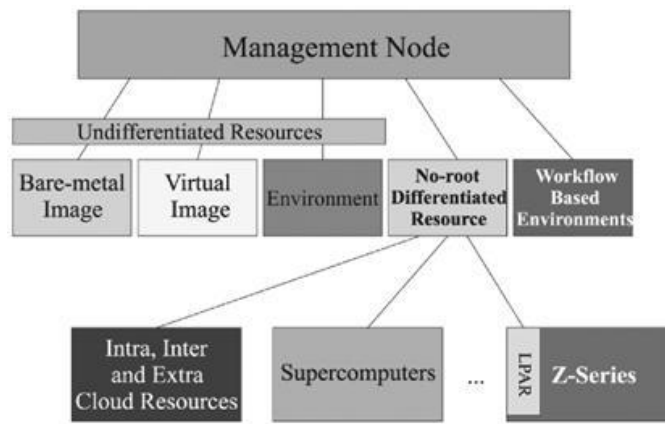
Management Node

Undifferentiated Resources

Bare-metal Image

Virtual Image

Environment

No-root Differentiated Resource

Workflow Based Environments

Intra, Inter and Extra Cloud Resources

Supercomputers

...

LPAR

Z-Series